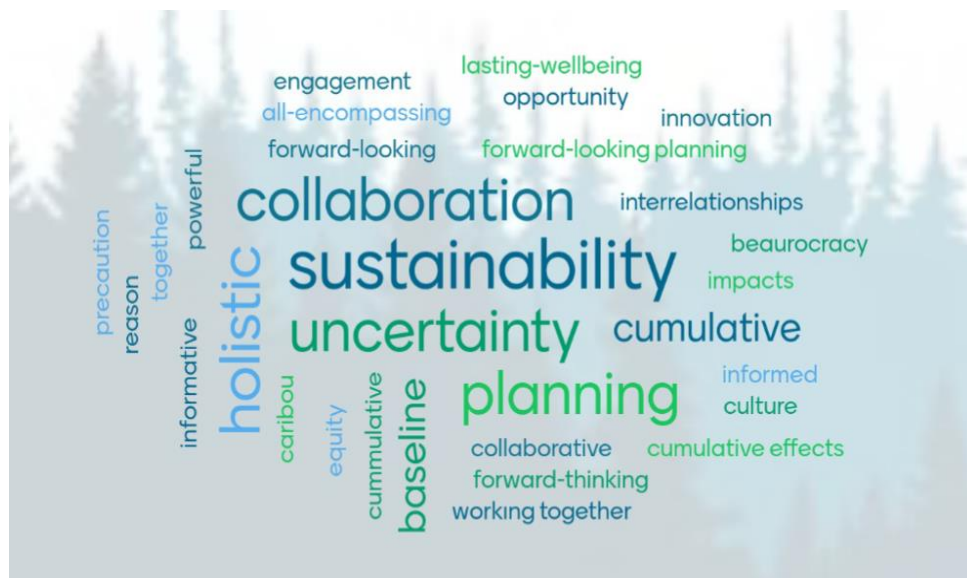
engagement
lasting-wellbeing
opportunity
all-encompassing
innovation
forward-looking
forward-looking planning
collaboration
interrelationships
powerful
together
precaution
reason
sustainability
beaurocracy
impacts
holistic
uncertainty
cumulative
informative
caribou
equity
cummulative
baseline
planning
informed
culture
collaborative
cumulative effects
forward-thinking
working together